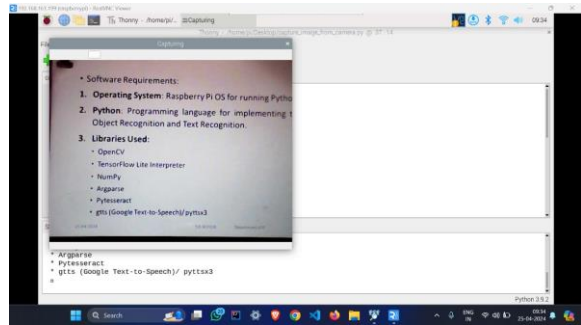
192.168.163.199 (raspberrypi) - RealVNC Viewer

Thonny - /home/pi/...

Capturing

09:34

Thonny - /home/pi/Desktop/capture_image_from_camera.py @ 87 : 14

Capturing

• Software Requirements:

1. Operating System: Raspberry Pi OS for running Pytho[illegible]

2. Python: Programming language for implementing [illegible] Object Recognition and Text Recognition.

3. Libraries Used:

• OpenCV

• TensorFlow Lite Interpreter

• NumPy

• Argparse

• Pytesseract

• gtts (Google Text-to-Speech)/ pyttsx3

* Argparse
* Pytesseract
* gtts (Google Text-to-Speech)/ pyttsx3
*

Python 3.9.2

Search

ENG IN

09:34 25-04-2024